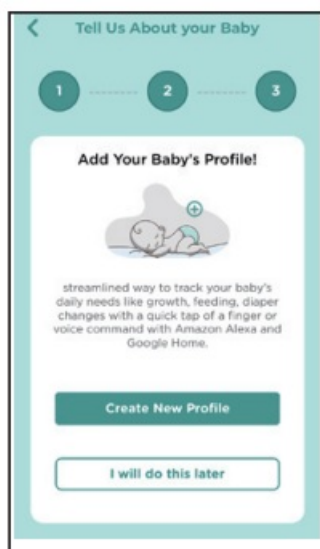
<

Tell Us About your Baby

1

2

3

Add Your Baby's Profile!

streamlined way to track your baby's daily needs like growth, feeding, diaper changes with a quick tap of a finger or voice command with Amazon Alexa and Google Home.

Create New Profile

I will do this later